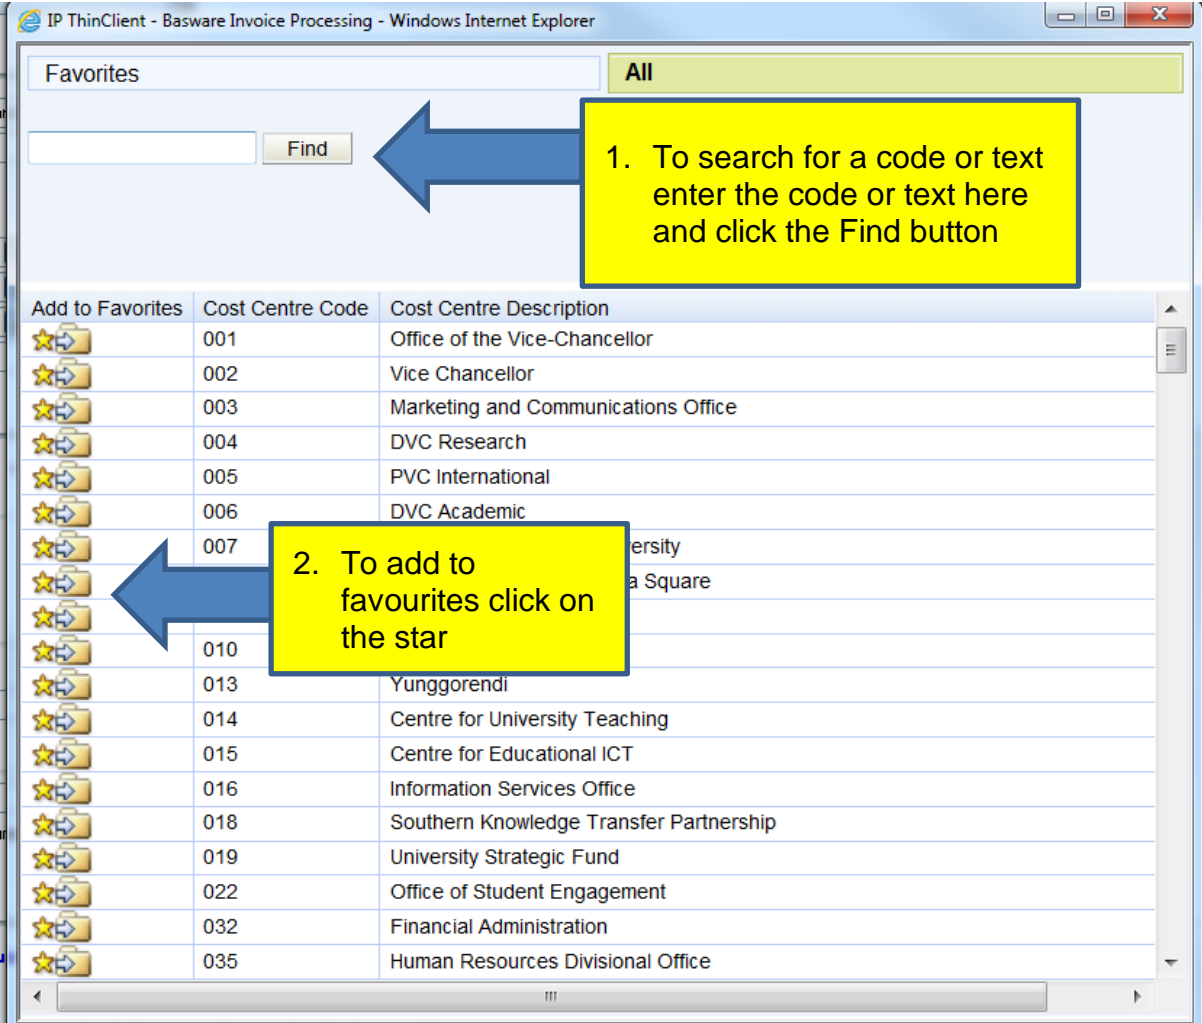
IP ThinClient - Basware Invoice Processing - Windows Internet Explorer

Favorites

All

Find

1. To search for a code or text enter the code or text here and click the Find button

| Add to Favorites | Cost Centre Code | Cost Centre Description |
|---|---|---|
| | 001 | Office of the Vice-Chancellor |
| | 002 | Vice Chancellor |
| | 003 | Marketing and Communications Office |
| | 004 | DVC Research |
| | 005 | PVC International |
| | 006 | DVC Academic |
| | 007 | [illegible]ersity |
| | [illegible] | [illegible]a Square |
| | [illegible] | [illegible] |
| | 010 | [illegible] |
| | 013 | Yunggorendi |
| | 014 | Centre for University Teaching |
| | 015 | Centre for Educational ICT |
| | 016 | Information Services Office |
| | 018 | Southern Knowledge Transfer Partnership |
| | 019 | University Strategic Fund |
| | 022 | Office of Student Engagement |
| | 032 | Financial Administration |
| | 035 | Human Resources Divisional Office |

2. To add to favourites click on the star